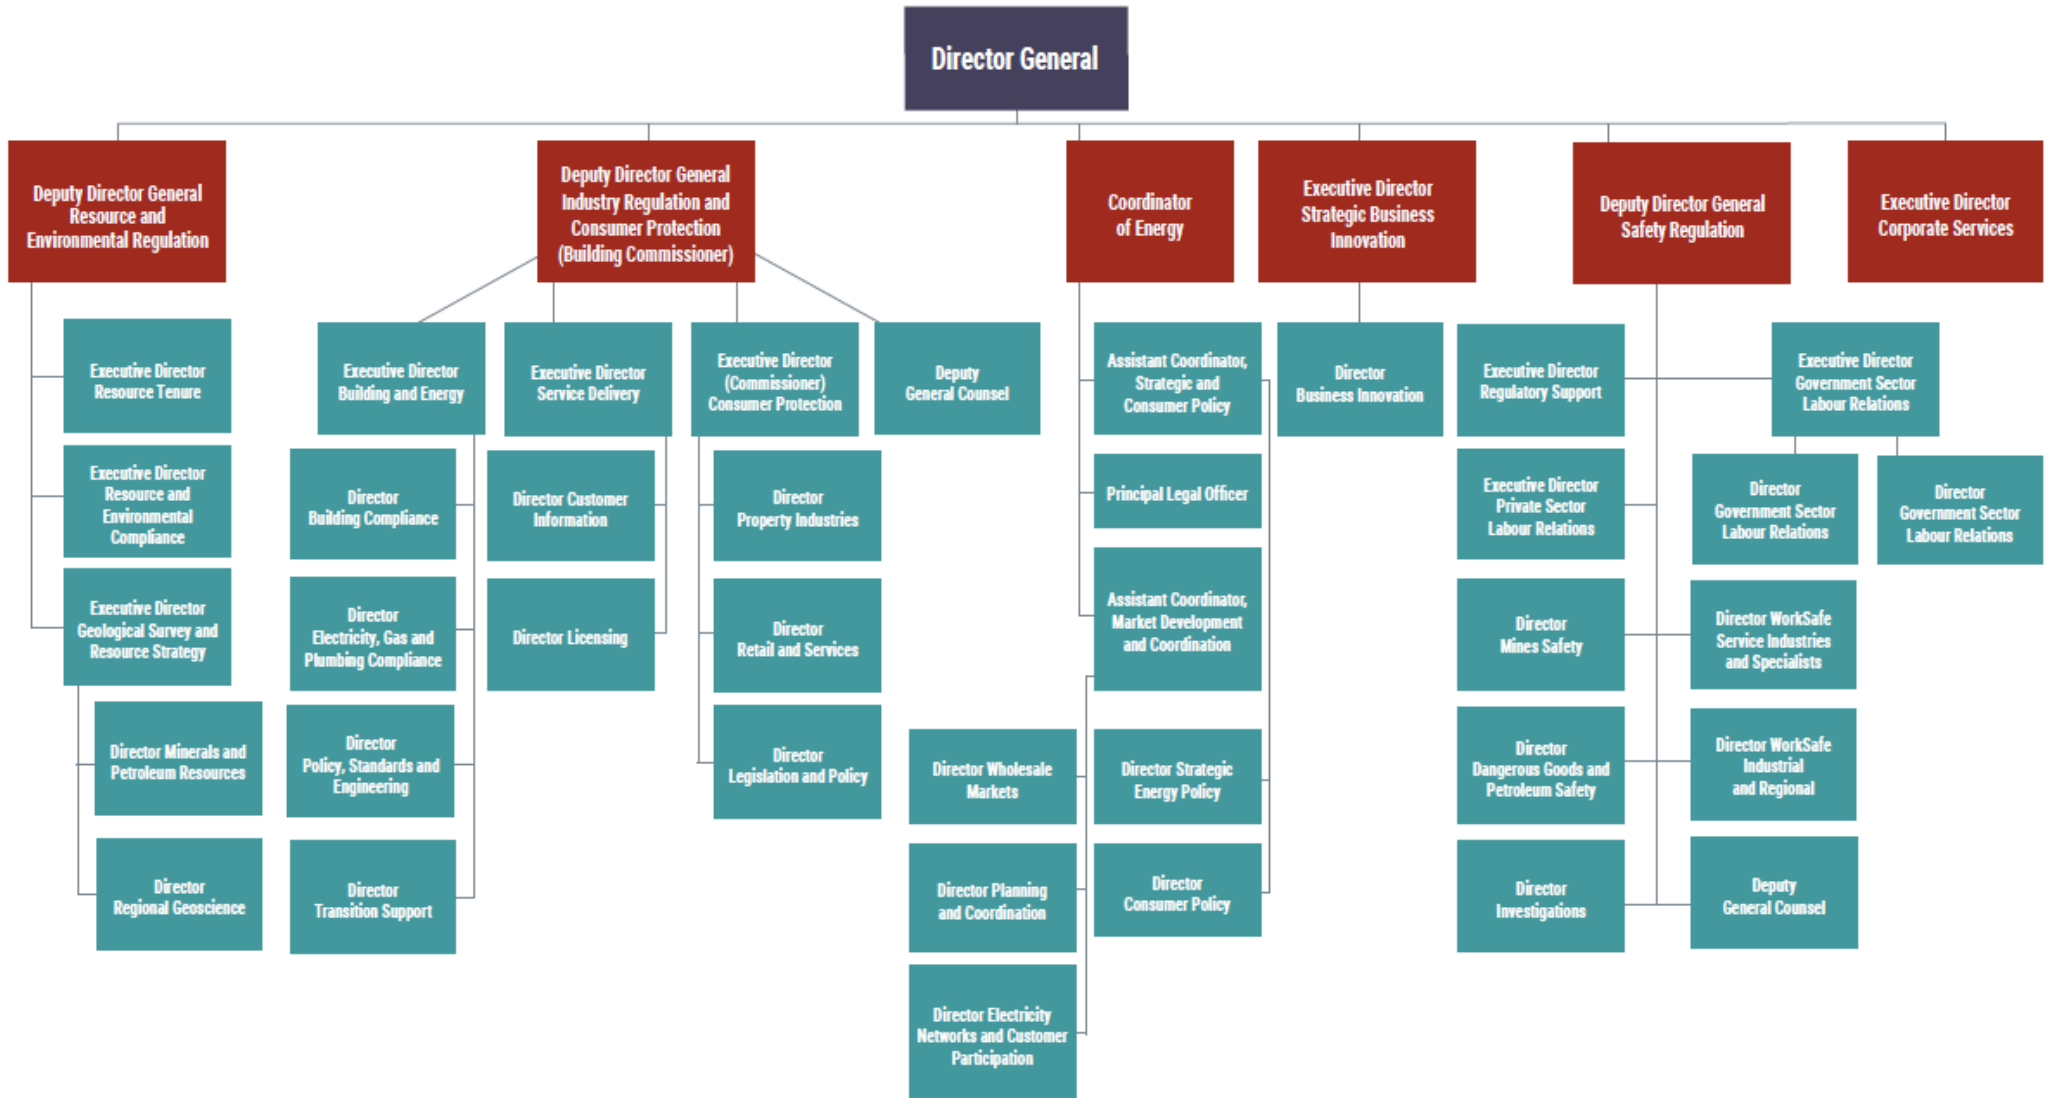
Director General

Deputy Director General Resource and Environmental Regulation

Executive Director Resource Tenure

Executive Director Resource and Environmental Compliance

Executive Director Geological Survey and Resource Strategy

Director Minerals and Petroleum Resources

Director Regional Geoscience

Deputy Director General Industry Regulation and Consumer Protection (Building Commissioner)

Executive Director Building and Energy

Director Building Compliance

Director Electricity, Gas and Plumbing Compliance

Director Policy, Standards and Engineering

Director Transition Support

Executive Director Service Delivery

Director Customer Information

Director Licensing

Executive Director (Commissioner) Consumer Protection

Director Property Industries

Director Retail and Services

Director Legislation and Policy

Deputy General Counsel

Coordinator of Energy

Assistant Coordinator, Strategic and Consumer Policy

Principal Legal Officer

Assistant Coordinator, Market Development and Coordination

Director Wholesale Markets

Director Planning and Coordination

Director Electricity Networks and Customer Participation

Director Strategic Energy Policy

Director Consumer Policy

Executive Director Strategic Business Innovation

Director Business Innovation

Deputy Director General Safety Regulation

Executive Director Regulatory Support

Executive Director Private Sector Labour Relations

Director Mines Safety

Director Dangerous Goods and Petroleum Safety

Director Investigations

Executive Director Government Sector Labour Relations

Director Government Sector Labour Relations

Director Government Sector Labour Relations

Director WorkSafe Service Industries and Specialists

Director WorkSafe Industrial and Regional

Deputy General Counsel

Executive Director Corporate Services